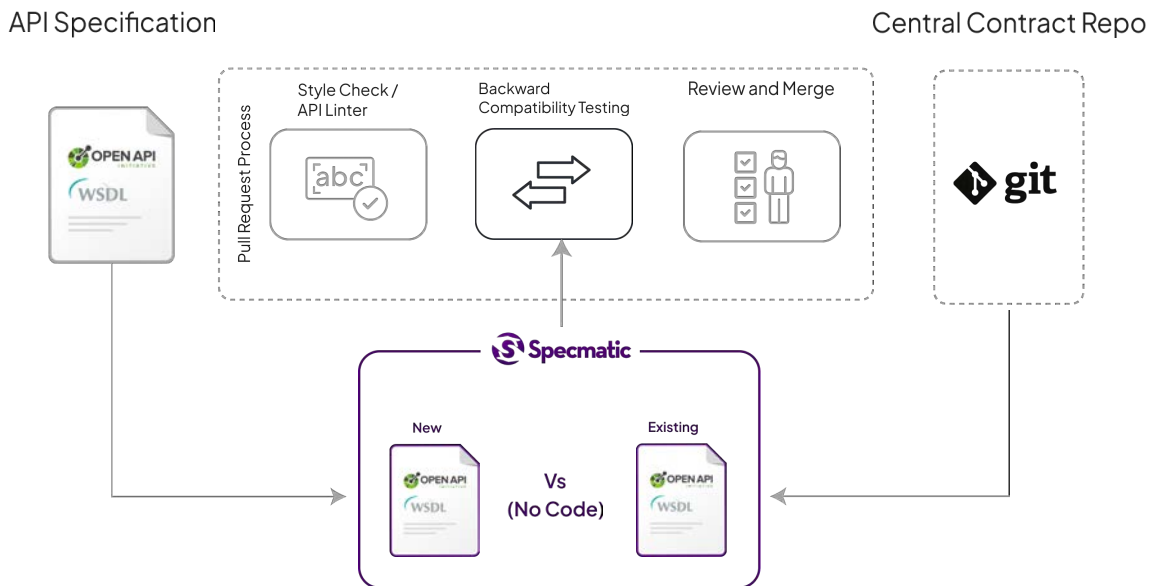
API Specification

Central Contract Repo

Pull Request Process

Style Check / API Linter

abc

Backward Compatibility Testing

Review and Merge

OPEN API

INITIATIVE

WSDL

git

Specmatic

New

OPEN API

WSDL

Vs
(No Code)

Existing

OPEN API

WSDL